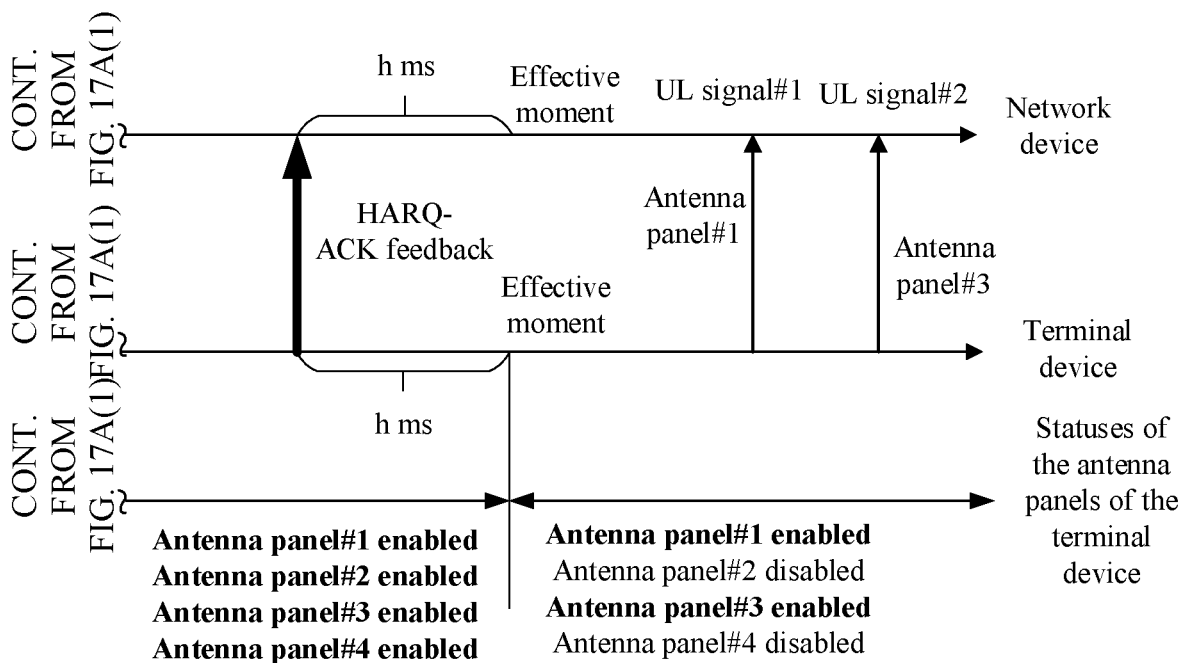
CONT. FROM FIG. 17A(1)

h ms

Effective moment

UL signal#1

UL signal#2

Network device

HARQ-ACK feedback

Antenna panel#1

Antenna panel#3

CONT. FROM FIG. 17A(1)

Effective moment

Terminal device

h ms

CONT. FROM FIG. 17A(1)

Statuses of the antenna panels of the terminal device

**Antenna panel#1 enabled**
**Antenna panel#2 enabled**
**Antenna panel#3 enabled**
**Antenna panel#4 enabled**

**Antenna panel#1 enabled**
Antenna panel#2 disabled
**Antenna panel#3 enabled**
Antenna panel#4 disabled